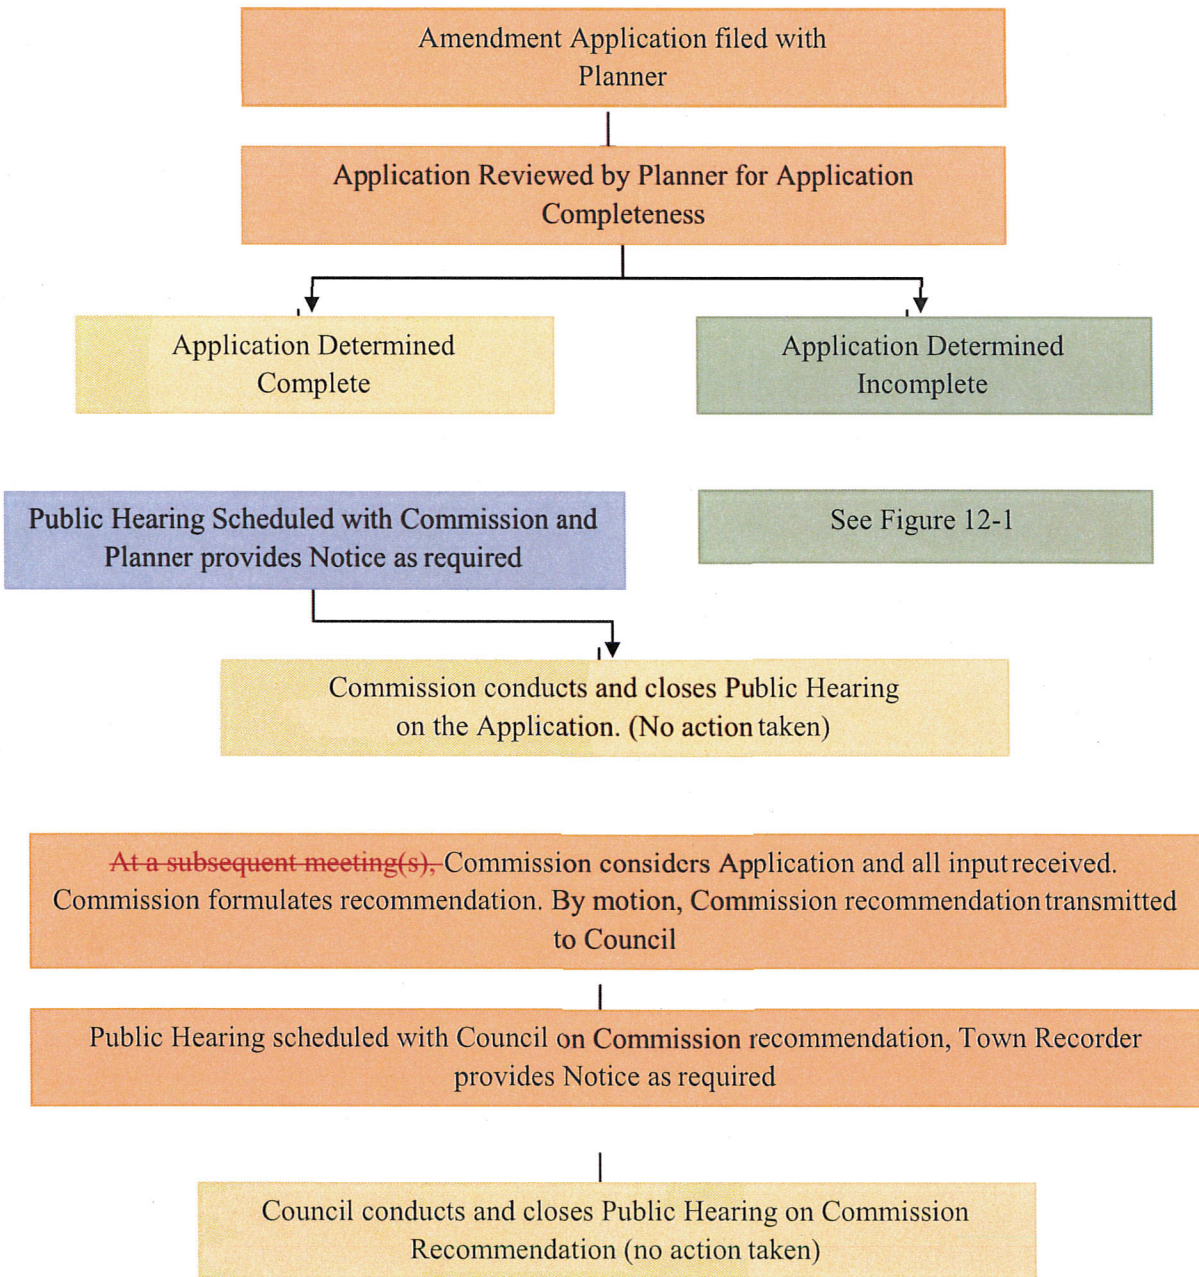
Amendment Application filed with Planner

Application Reviewed by Planner for Application Completeness

Application Determined Complete

Application Determined Incomplete

Public Hearing Scheduled with Commission and Planner provides Notice as required

See Figure 12-1

Commission conducts and closes Public Hearing on the Application. (No action taken)

At a subsequent meeting(s), Commission considers Application and all input received. Commission formulates recommendation. By motion, Commission recommendation transmitted to Council

Public Hearing scheduled with Council on Commission recommendation, Town Recorder provides Notice as required

Council conducts and closes Public Hearing on Commission Recommendation (no action taken)